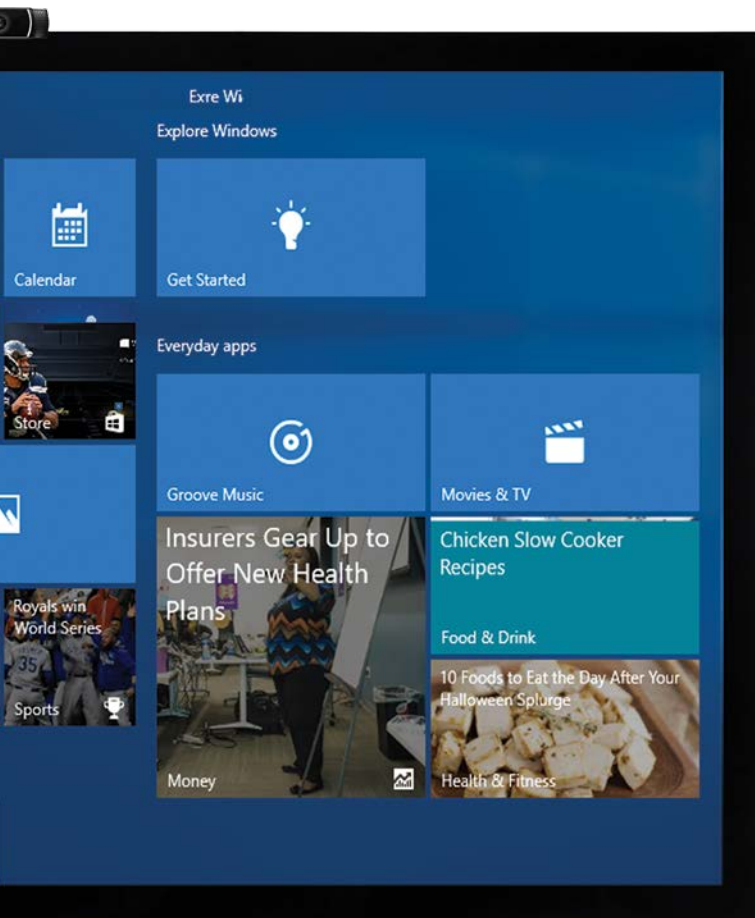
Exre Wi

Explore Windows

Calendar

Get Started

Everyday apps

Store

Groove Music

Movies & TV

Insurers Gear Up to Offer New Health Plans

Chicken Slow Cooker Recipes

Food & Drink

Royals win World Series

35

Sports

10 Foods to Eat the Day After Your Halloween Splurge

Money

Health & Fitness